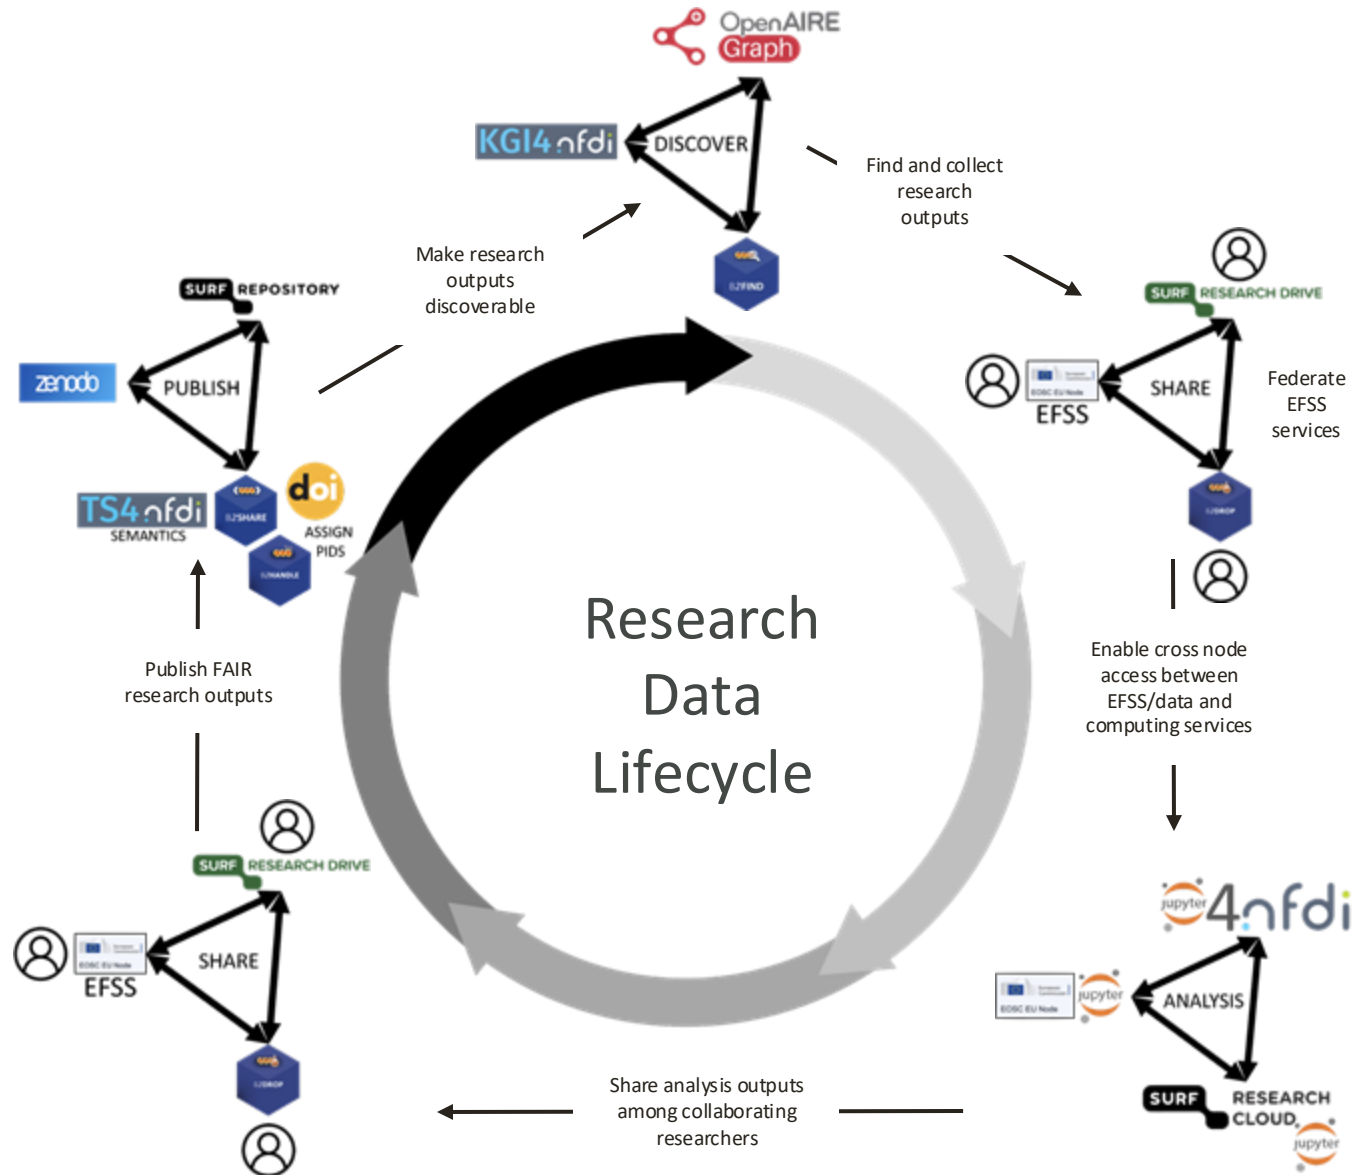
OpenAIRE Graph

KGI4nfdi

DISCOVER

B2FIND

Make research outputs discoverable

Find and collect research outputs

SURF REPOSITORY

zenodo

PUBLISH

TS4nfdi SEMANTICS

B2SHARE

doi

ASSIGN PIDS

B2HANDLE

SURF RESEARCH DRIVE

EOSC EU Node

EFSS

SHARE

Federate EFSS services

B2DROP

Enable cross node access between EFSS/data and computing services

Research Data Lifecycle

Publish FAIR research outputs

SURF RESEARCH DRIVE

EOSC EU Node

EFSS

SHARE

B2DROP

jupyter 4nfdi

EOSC EU Node

jupyter

ANALYSIS

SURF RESEARCH CLOUD

jupyter

Share analysis outputs among collaborating researchers